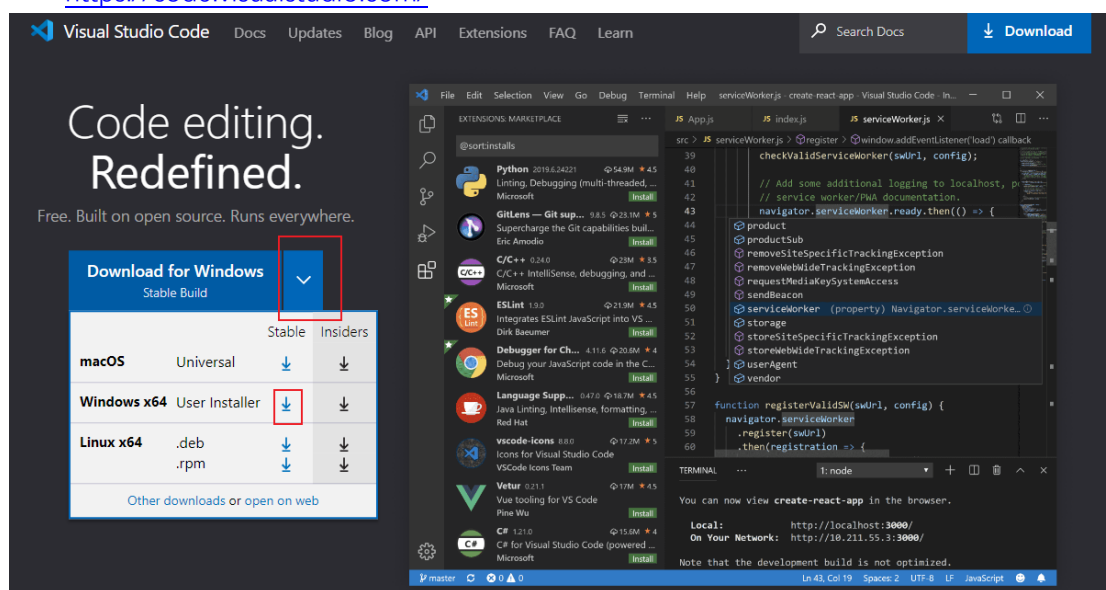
Visual Studio Code Docs Updates Blog API Extensions FAQ Learn

Search Docs

Download

Code editing.
Redefined.

Free. Built on open source. Runs everywhere.

Download for Windows
Stable Build

| | | Stable | Insiders |
|---|---|---|---|
| macOS | Universal | ↓ | ↓ |
| Windows x64 | User Installer | ↓ | ↓ |
| Linux x64 | .deb .rpm | ↓ ↓ | ↓ ↓ |

Other downloads or open on web

File Edit Selection View Go Debug Terminal Help serviceWorker.js · create-react-app · Visual Studio Code · In...

EXTENSIONS: MARKETPLACE

@sort:installs

Python 2019.6.24221 54.9M ★4.5
Linting, Debugging (multi-threaded, ...
Microsoft Install

GitLens — Git sup... 9.8.5 23.1M ★5
Supercharge the Git capabilities buil...
Eric Amodio Install

C/C++ 0.24.0 23M ★3.5
C/C++ IntelliSense, debugging, and ...
Microsoft Install

ESLint 1.9.0 21.9M ★4.5
Integrates ESLint JavaScript into VS ...
Dirk Baeumer Install

Debugger for Ch... 4.11.6 20.6M ★4
Debug your JavaScript code in the C...
Microsoft Install

Language Supp... 0.47.0 18.7M ★4.5
Java Linting, Intellisense, formatting, ...
Red Hat Install

vscode-icons 8.8.0 17.2M ★5
Icons for Visual Studio Code
VSCode Icons Team Install

Vetur 0.21.1 17M ★4.5
Vue tooling for VS Code
Pine Wu Install

C# 1.21.0 15.6M ★4
C# for Visual Studio Code (powered ...
Microsoft Install

JS App.js JS index.js JS serviceWorker.js ×

src > JS serviceWorker.js > register > window.addEventListener('load') callback

39 checkValidServiceWorker(swUrl, config);
40
41 // Add some additional logging to localhost, p
42 // service worker/PWA documentation.
43 navigator.serviceWorker.ready.then(() => {
44 product
45 productSub
46 removeSiteSpecificTrackingException
47 removeWebWideTrackingException
48 requestMediaKeySystemAccess
49 sendBeacon
50 serviceWorker (property) Navigator.serviceWorke...
51 storage
52 storeSiteSpecificTrackingException
53 storeWebWideTrackingException
54 } userAgent
55 } vendor
56
57 function registerValidSW(swUrl, config) {
58 navigator.serviceWorker
59 .register(swUrl)
60 .then(registration => {

TERMINAL 1: node

You can now view create-react-app in the browser.

Local: http://localhost:3000/
On Your Network: http://10.211.55.3:3000/

Note that the development build is not optimized.

master 0 0 Ln 43, Col 19 Spaces: 2 UTF-8 LF JavaScript